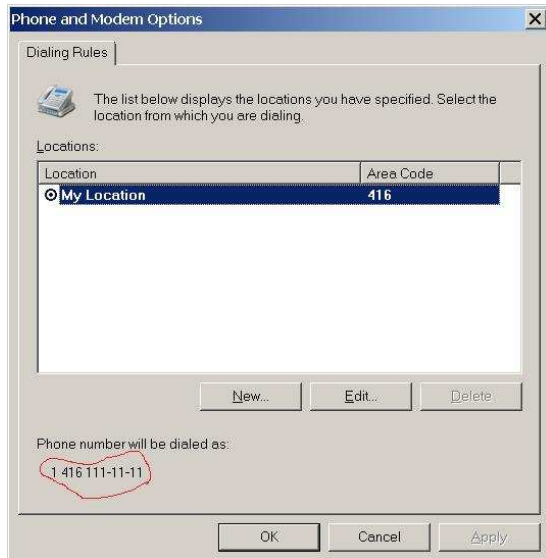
Phone and Modem Options

Dialing Rules

The list below displays the locations you have specified. Select the location from which you are dialing.

Locations:

| Location | Area Code |
|---|---|
| My Location | 416 |

New... Edit... Delete

Phone number will be dialed as:

1 416 111-11-11

OK Cancel Apply